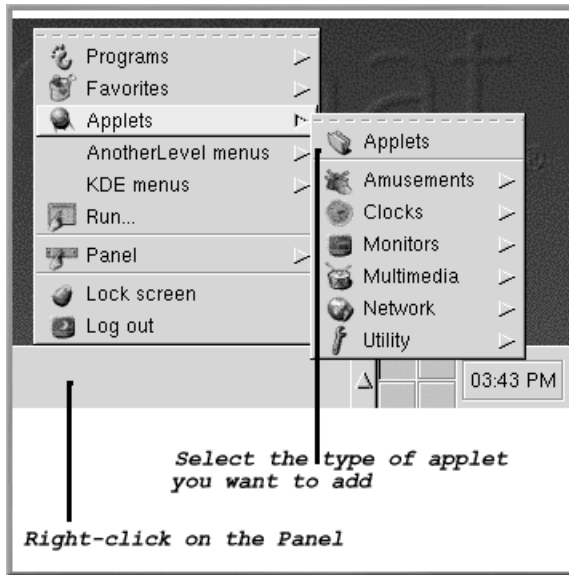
Programs
Favorites
Applets
AnotherLevel menus
KDE menus
Run...
Panel
Lock screen
Log out

Applets
Amusements
Clocks
Monitors
Multimedia
Network
Utility

03:43 PM

Select the type of applet you want to add

Right-click on the Panel